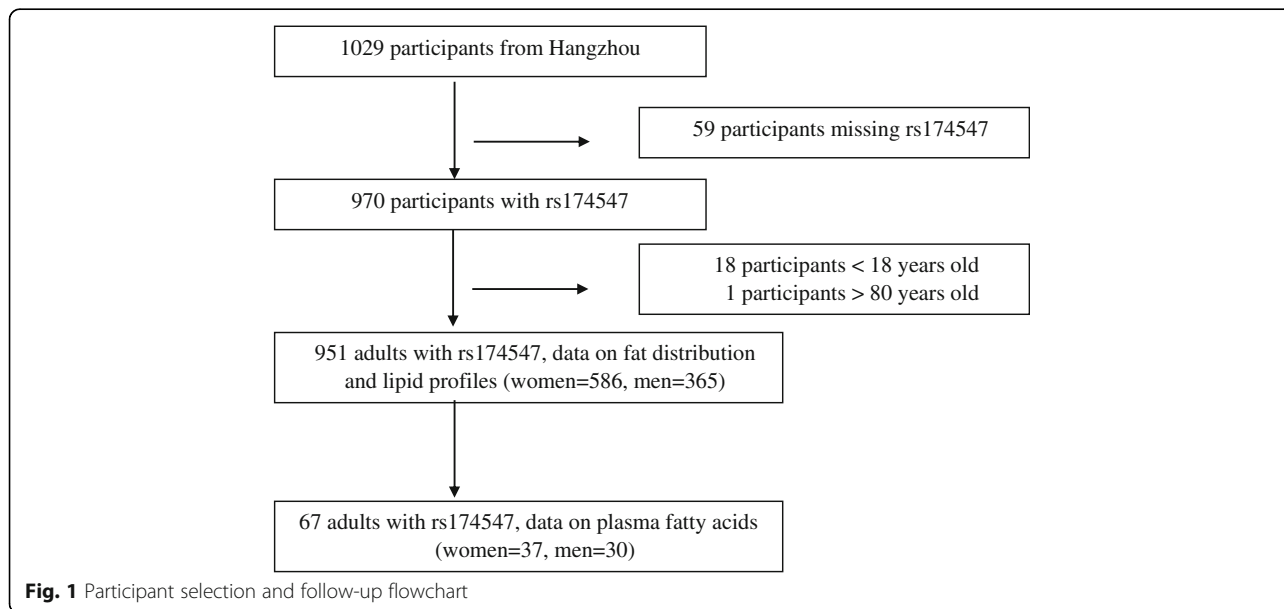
1029 participants from Hangzhou

59 participants missing rs174547

970 participants with rs174547

18 participants < 18 years old
1 participants > 80 years old

951 adults with rs174547, data on fat distribution and lipid profiles (women=586, men=365)

67 adults with rs174547, data on plasma fatty acids (women=37, men=30)

**Fig. 1** Participant selection and follow-up flowchart